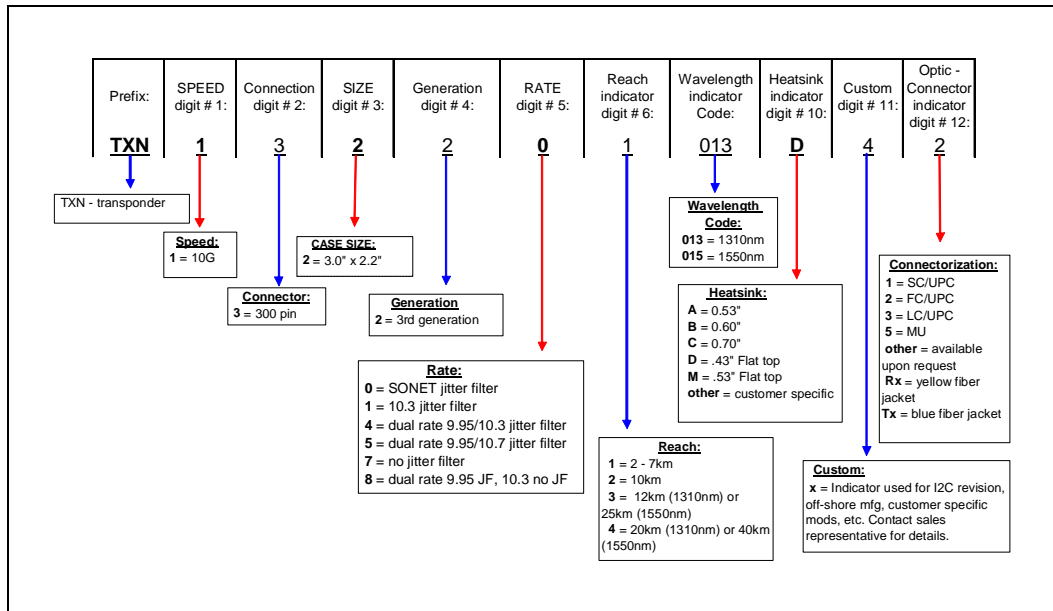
| Prefix: | SPEED digit # 1: | Connection digit # 2: | SIZE digit # 3: | Generation digit # 4: | RATE digit # 5: | Reach indicator digit # 6: | Wavelength indicator Code: | Heatsink indicator digit # 10: | Custom digit # 11: | Optic - Connector indicator digit # 12: |
|---|---|---|---|---|---|---|---|---|---|---|
| **TXN** | **1** | 3 | **2** | 2 | **0** | 1 | 013 | **D** | 4 | 2 |

TXN - transponder

**Speed:**
**1** = 10G

**CASE SIZE:**
**2** = 3.0" x 2.2"

**Connector:**
**3** = 300 pin

**Generation**
**2** = 3rd generation

**Rate:**
**0** = SONET jitter filter
**1** = 10.3 jitter filter
**4** = dual rate 9.95/10.3 jitter filter
**5** = dual rate 9.95/10.7 jitter filter
**7** = no jitter filter
**8** = dual rate 9.95 JF, 10.3 no JF

**Reach:**
**1** = 2 - 7km
**2** = 10km
**3** = 12km (1310nm) or 25km (1550nm)
**4** = 20km (1310nm) or 40km (1550nm)

**Wavelength Code:**
**013** = 1310nm
**015** = 1550nm

**Heatsink:**
**A** = 0.53"
**B** = 0.60"
**C** = 0.70"
**D** = .43" Flat top
**M** = .53" Flat top
**other** = customer specific

**Custom:**
**x** = Indicator used for I2C revision, off-shore mfg, customer specific mods, etc. Contact sales representative for details.

**Connectorization:**
**1** = SC/UPC
**2** = FC/UPC
**3** = LC/UPC
**5** = MU
**other** = available upon request
**Rx** = yellow fiber jacket
**Tx** = blue fiber jacket